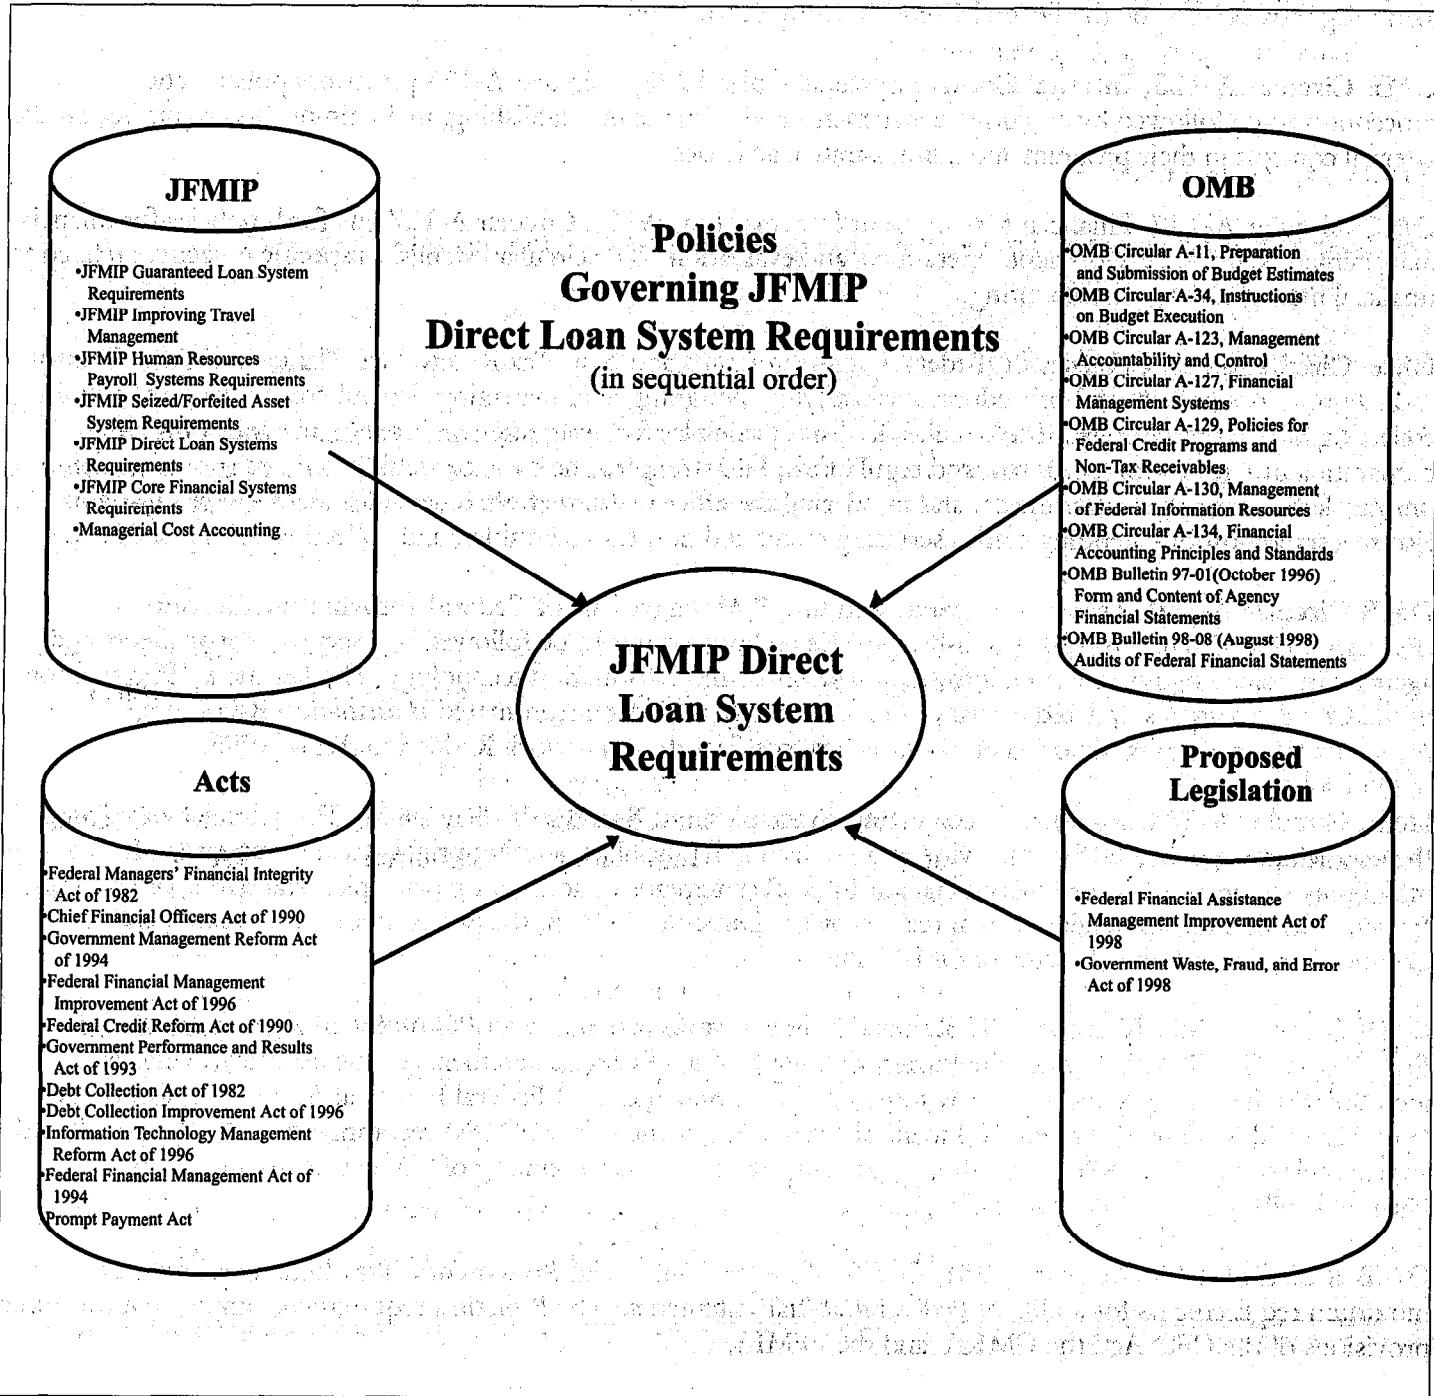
JFMIP

•JFMIP Guaranteed Loan System Requirements
•JFMIP Improving Travel Management
•JFMIP Human Resources Payroll Systems Requirements
•JFMIP Seized/Forfeited Asset System Requirements
•JFMIP Direct Loan Systems Requirements
•JFMIP Core Financial Systems Requirements
•Managerial Cost Accounting

Policies
Governing JFMIP
Direct Loan System Requirements
(in sequential order)

OMB

•OMB Circular A-11, Preparation and Submission of Budget Estimates
•OMB Circular A-34, Instructions on Budget Execution
•OMB Circular A-123, Management Accountability and Control
•OMB Circular A-127, Financial Management Systems
•OMB Circular A-129, Policies for Federal Credit Programs and Non-Tax Receivables
•OMB Circular A-130, Management of Federal Information Resources
•OMB Circular A-134, Financial Accounting Principles and Standards
•OMB Bulletin 97-01(October 1996) Form and Content of Agency Financial Statements
•OMB Bulletin 98-08 (August 1998) Audits of Federal Financial Statements

JFMIP Direct Loan System Requirements

Acts

•Federal Managers' Financial Integrity Act of 1982
•Chief Financial Officers Act of 1990
•Government Management Reform Act of 1994
•Federal Financial Management Improvement Act of 1996
•Federal Credit Reform Act of 1990
•Government Performance and Results Act of 1993
•Debt Collection Act of 1982
•Debt Collection Improvement Act of 1996
•Information Technology Management Reform Act of 1996
•Federal Financial Management Act of 1994
•Prompt Payment Act

Proposed Legislation

•Federal Financial Assistance Management Improvement Act of 1998
•Government Waste, Fraud, and Error Act of 1998